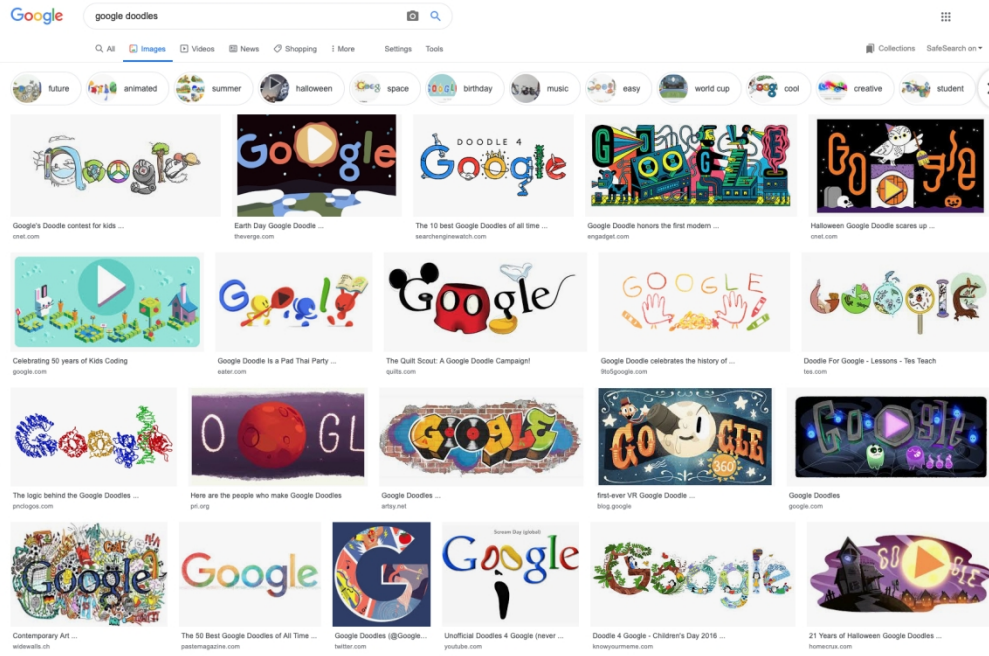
Google

google doodles

All Images Videos News Shopping More Settings Tools

Collections SafeSearch on

future animated summer halloween space birthday music easy world cup cool creative student

Google's Doodle contest for kids ...
cnet.com

Earth Day Google Doodle ...
theverge.com

DOODLE 4 Google

The 10 best Google Doodles of all time ...
searchenginewatch.com

Google Doodle honors the first modern ...
engadget.com

Halloween Google Doodle scares up ...
cnet.com

Celebrating 50 years of Kids Coding
google.com

Google Doodle Is a Pad Thai Party ...
eater.com

The Quilt Scout: A Google Doodle Campaign!
quilts.com

GOOGLE

Google Doodle celebrates the history of ...
9to5google.com

Doodle For Google - Lessons - Tes Teach
tes.com

The logic behind the Google Doodles ...
pnclogos.com

Here are the people who make Google Doodles
pri.org

Google Doodles ...
artsy.net

first-ever VR Google Doodle ...
blog.google

Google Doodles
google.com

Contemporary Art ...
widewalls.ch

The 50 Best Google Doodles of All Time ...
pastemagazine.com

Google Doodles (@Google...
twitter.com

Scream Day (global)

Unofficial Doodles 4 Google (never ...
youtube.com

Doodle 4 Google - Children's Day 2016 ...
knowyourmeme.com

21 Years of Halloween Google Doodles ...
homecrux.com